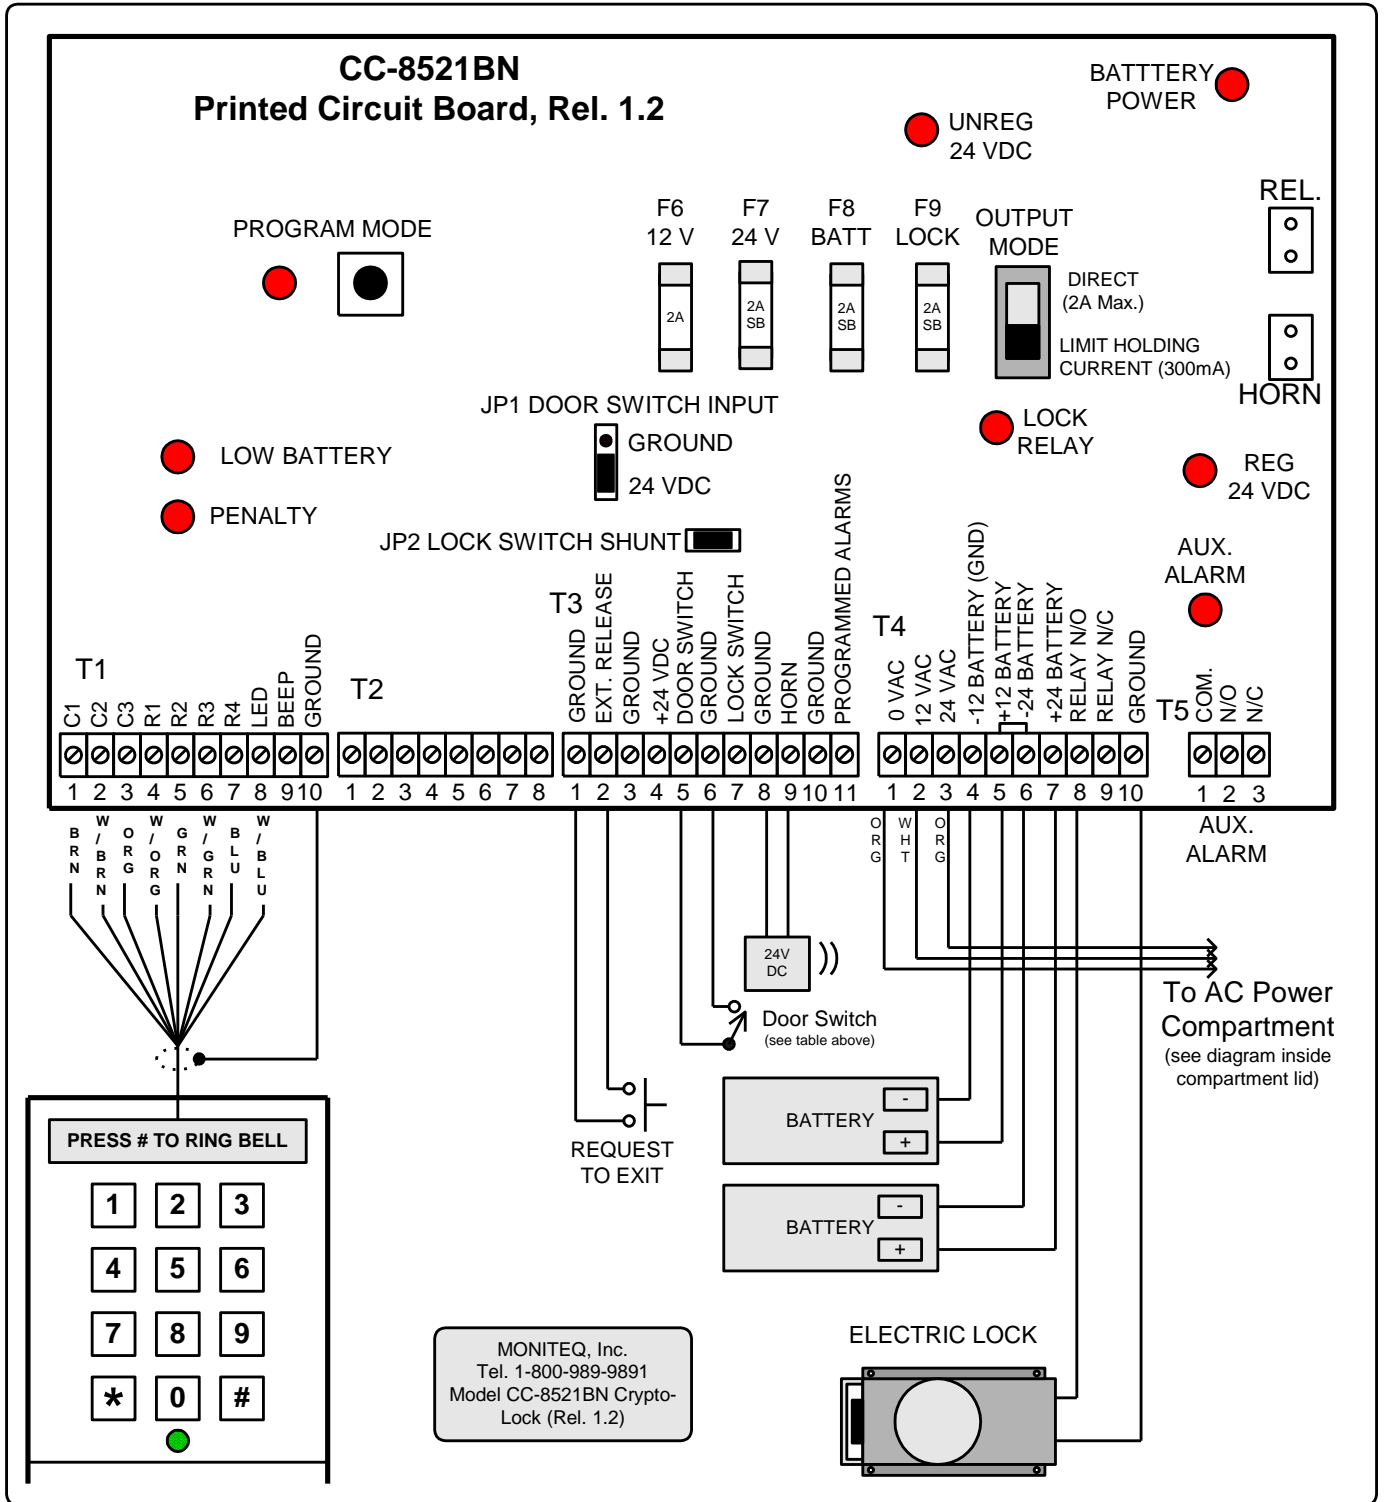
CC-8521BN
Printed Circuit Board, Rel. 1.2

BATTTERY POWER

UNREG 24 VDC

PROGRAM MODE

F6 12 V
F7 24 V
F8 BATT
F9 LOCK

OUTPUT MODE

2A
2A SB
2A SB
2A SB

DIRECT (2A Max.)
LIMIT HOLDING CURRENT (300mA)

REL.
HORN

JP1 DOOR SWITCH INPUT
GROUND
24 VDC

LOW BATTERY
PENALTY

LOCK RELAY

REG 24 VDC

JP2 LOCK SWITCH SHUNT

AUX. ALARM

T1
C1 C2 C3 R1 R2 R3 R4 LED BEEP GROUND
1 2 3 4 5 6 7 8 9 10

T2
1 2 3 4 5 6 7 8

T3
GROUND EXT. RELEASE GROUND +24 VDC DOOR SWITCH GROUND LOCK SWITCH GROUND HORN GROUND PROGRAMMED ALARMS
1 2 3 4 5 6 7 8 9 10 11

T4
0 VAC 12 VAC 24 VAC -12 BATTERY (GND) +12 BATTERY -24 BATTERY +24 BATTERY RELAY N/O RELAY N/C GROUND
1 2 3 4 5 6 7 8 9 10

T5
COM. N/O N/C
1 2 3
AUX. ALARM

BRN W/BRN ORG W/ORG GRN W/GRN BLU W/BLU

ORG WHT ORG

24V DC

Door Switch
(see table above)

To AC Power Compartment
(see diagram inside compartment lid)

BATTERY
-
+

BATTERY
-
+

REQUEST TO EXIT

PRESS # TO RING BELL
1 2 3
4 5 6
7 8 9
* 0 #

MONITEQ, Inc.
Tel. 1-800-989-9891
Model CC-8521BN Crypto-Lock (Rel. 1.2)

ELECTRIC LOCK